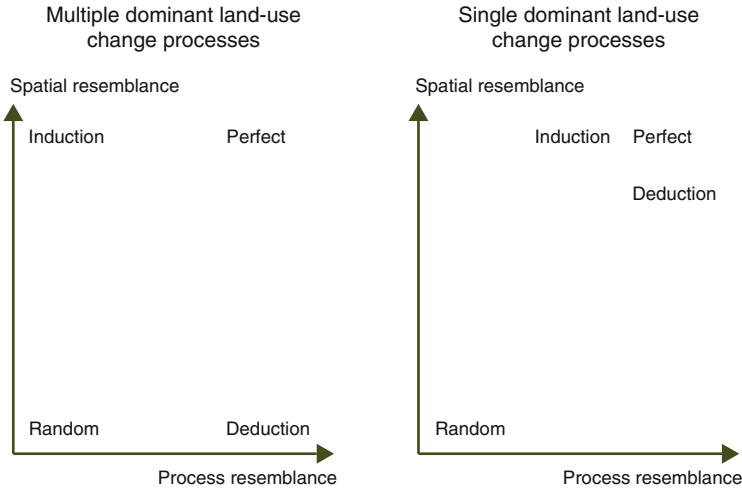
Multiple dominant land-use change processes

Spatial resemblance

Induction

Perfect

Random

Deduction

Process resemblance

Single dominant land-use change processes

Spatial resemblance

Induction

Perfect

Deduction

Random

Process resemblance